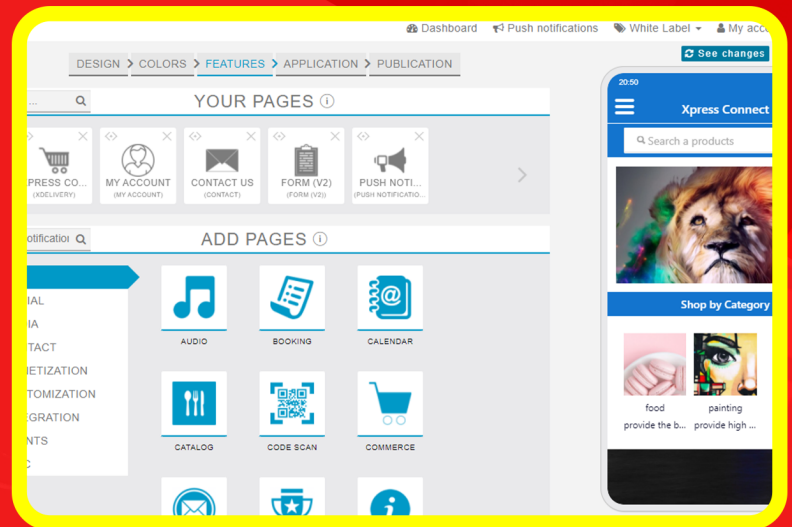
Dashboard Push notifications White Label My acc

See changes

DESIGN > COLORS > FEATURES > APPLICATION > PUBLICATION

YOUR PAGES

PRESS CO... (XDELIVERY)
MY ACCOUNT (MY ACCOUNT)
CONTACT US (CONTACT)
FORM (V2) (FORM (V2))
PUSH NOTI... (PUSH NOTIFICATIO...)

otification

ADD PAGES

IAL
IA
TACT
ETIZATION
TOMIZATION
EGRATION
NTS
C

AUDIO
BOOKING
CALENDAR
CATALOG
CODE SCAN
COMMERCE

20:50
Xpress Connect
Search a products
Shop by Category
food
provide the b...
painting
provide high ...